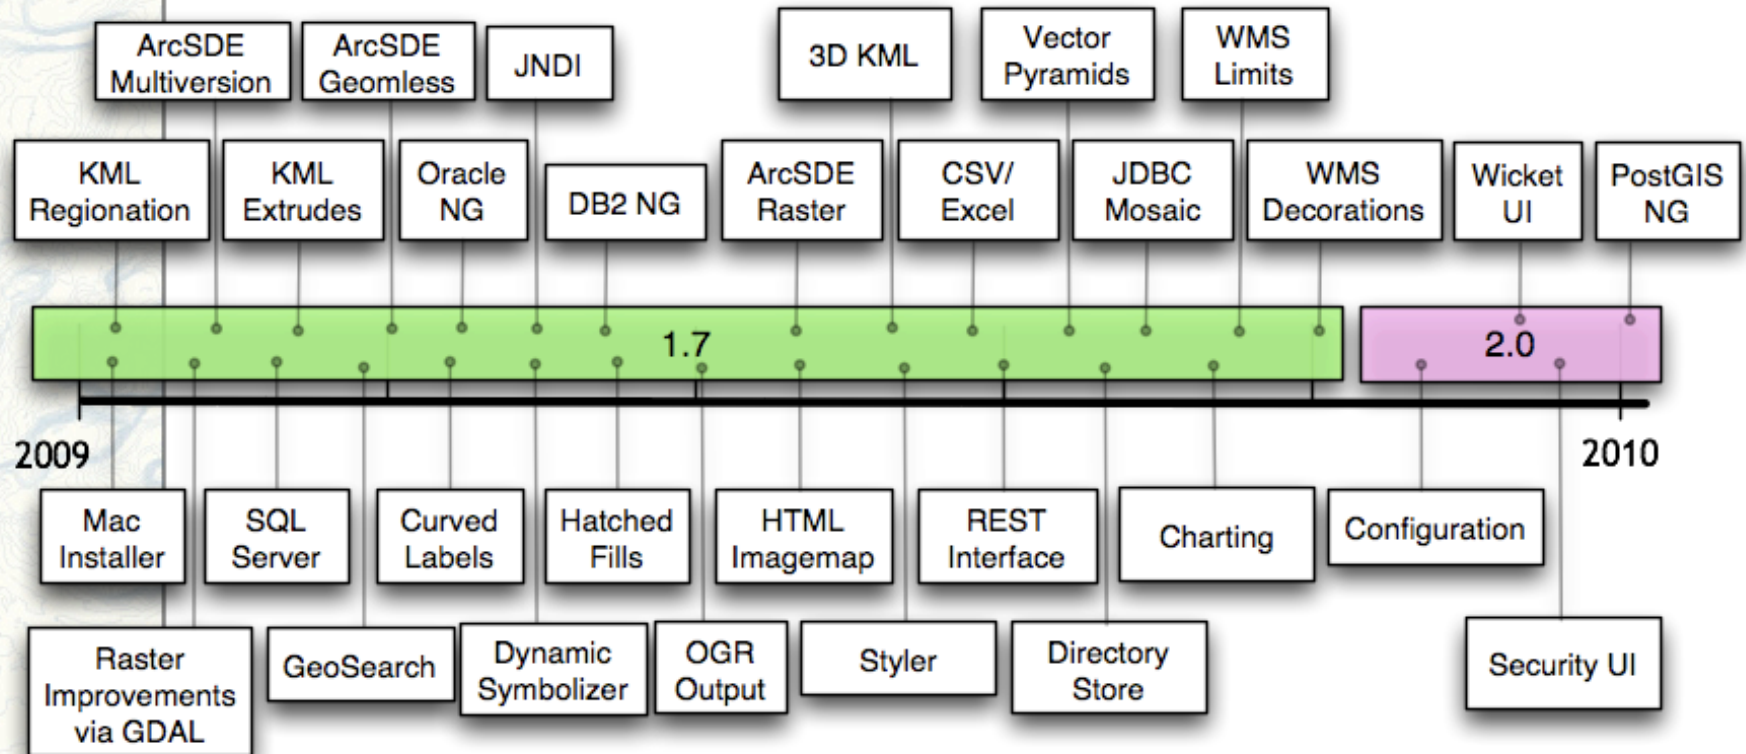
ArcSDE Multiversion

ArcSDE Geomless

JNDI

3D KML

Vector Pyramids

WMS Limits

KML Regionation

KML Extrudes

Oracle NG

DB2 NG

ArcSDE Raster

CSV/ Excel

JDBC Mosaic

WMS Decorations

Wicket UI

PostGIS NG

1.7

2.0

2009

2010

Mac Installer

SQL Server

Curved Labels

Hatched Fills

HTML Imagemap

REST Interface

Charting

Configuration

Raster Improvements via GDAL

GeoSearch

Dynamic Symbolizer

OGR Output

Styler

Directory Store

Security UI